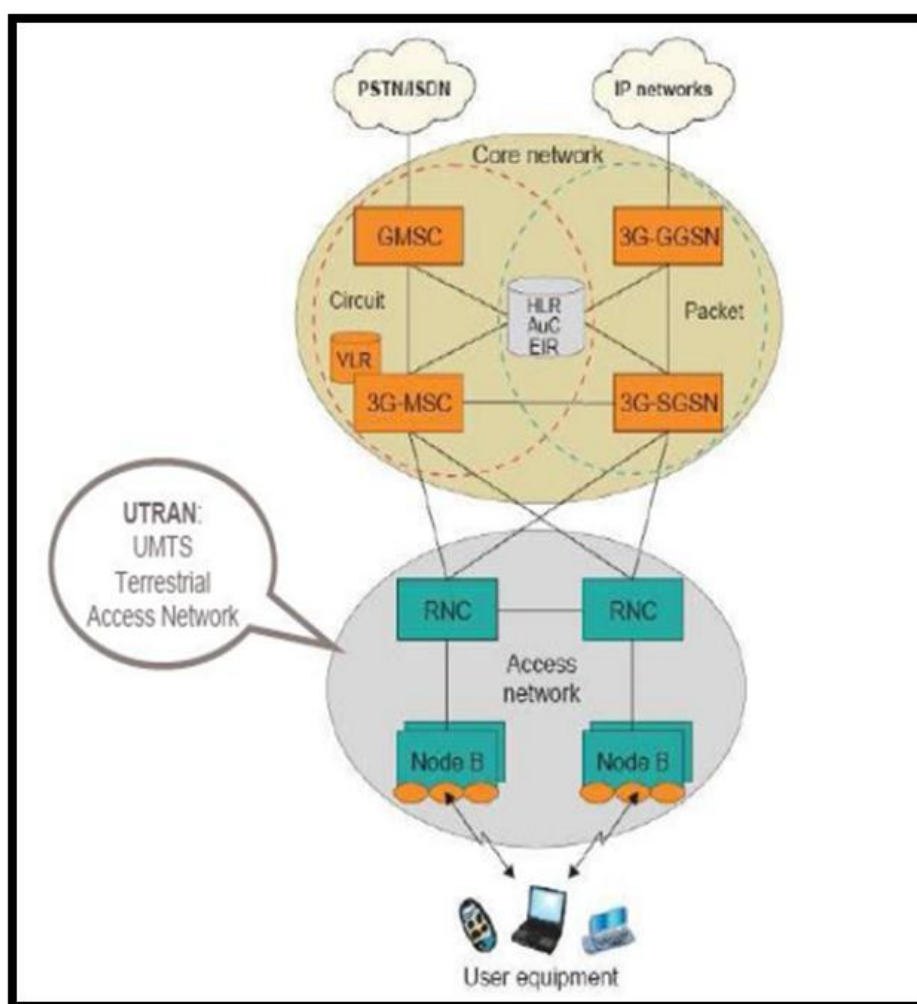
PSTN/ISDN

IP networks

Core network

GMSC

3G-GGSN

Circuit

HLR
AuC
EIR

Packet

VLR

3G-MSC

3G-SGSN

UTRAN:
UMTS
Terrestrial
Access Network

RNC

RNC

Access
network

Node B

Node B

User equipment